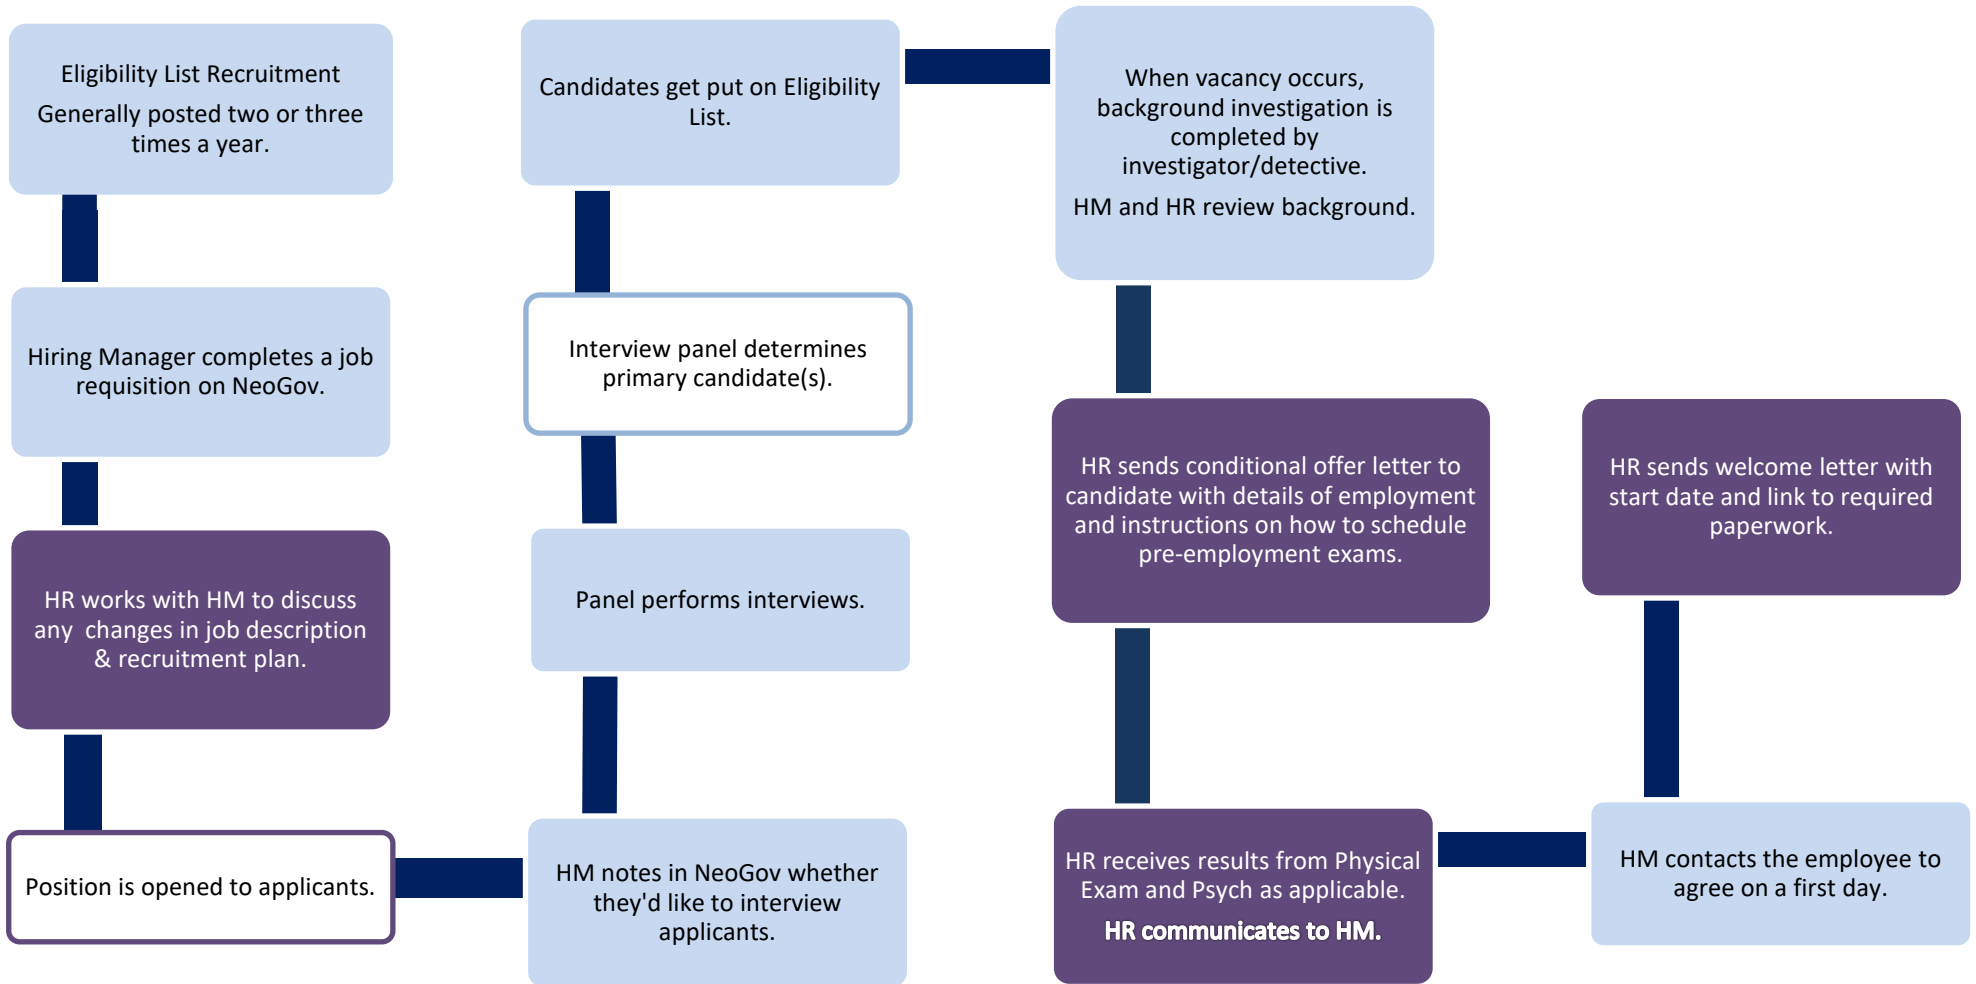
Eligibility List Recruitment

Generally posted two or three times a year.

Hiring Manager completes a job requisition on NeoGov.

HR works with HM to discuss any changes in job description & recruitment plan.

Position is opened to applicants.

HM notes in NeoGov whether they'd like to interview applicants.

Panel performs interviews.

Interview panel determines primary candidate(s).

Candidates get put on Eligibility List.

When vacancy occurs, background investigation is completed by investigator/detective.

HM and HR review background.

HR sends conditional offer letter to candidate with details of employment and instructions on how to schedule pre-employment exams.

HR receives results from Physical Exam and Psych as applicable.

HR communicates to HM.

HM contacts the employee to agree on a first day.

HR sends welcome letter with start date and link to required paperwork.